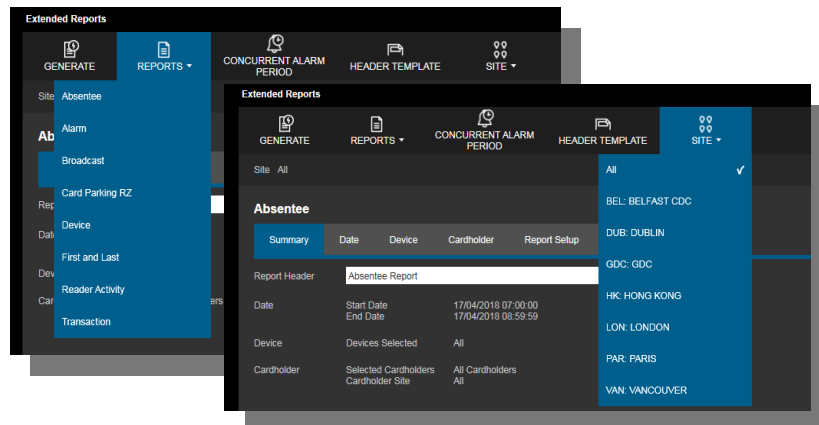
Extended Reports

GENERATE

REPORTS ▾

CONCURRENT ALARM PERIOD

HEADER TEMPLATE

SITE ▾

Site

Absentee

Alarm

Broadcast

Card Parking RZ

Device

First and Last

Reader Activity

Transaction

Abs

Rep

Date

Devi

Card

holders

Extended Reports

GENERATE

REPORTS ▾

CONCURRENT ALARM PERIOD

HEADER TEMPLATE

SITE ▾

Site All

Absentee

Summary

Date

Device

Cardholder

Report Setup

| Report Header | Absentee Report | |
|---|---|---|
| Date | Start Date<br>End Date | 17/04/2018 07:00:00<br>17/04/2018 08:59:59 |
| Device | Devices Selected | All |
| Cardholder | Selected Cardholders<br>Cardholder Site | All Cardholders<br>All |

All ✓

BEL: BELFAST CDC

DUB: DUBLIN

GDC: GDC

HK: HONG KONG

LON: LONDON

PAR: PARIS

VAN: VANCOUVER